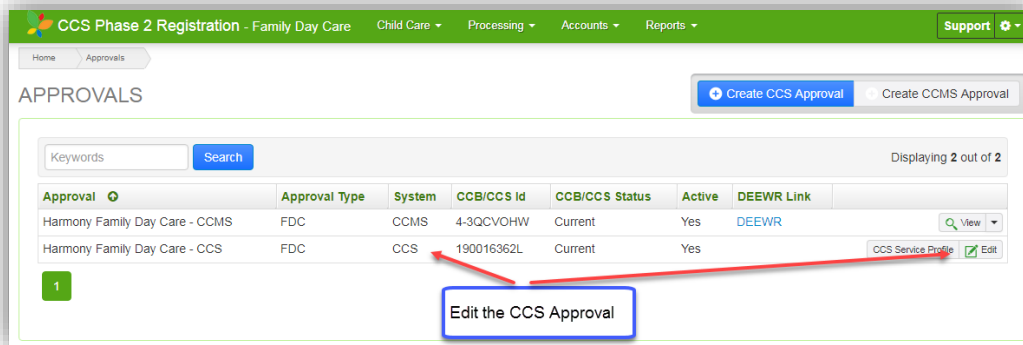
CCS Phase 2 Registration - Family Day Care Child Care ▾ Processing ▾ Accounts ▾ Reports ▾ Support

Home Approvals

APPROVALS

Create CCS Approval Create CCMS Approval

Keywords Search

Displaying 2 out of 2

| Approval | Approval Type | System | CCB/CCS Id | CCB/CCS Status | Active | DEEWR Link | |
|---|---|---|---|---|---|---|---|
| Harmony Family Day Care - CCMS | FDC | CCMS | 4-3QCVOHW | Current | Yes | DEEWR | View |
| Harmony Family Day Care - CCS | FDC | CCS | 190016362L | Current | Yes | | CCS Service Profile Edit |

1

Edit the CCS Approval